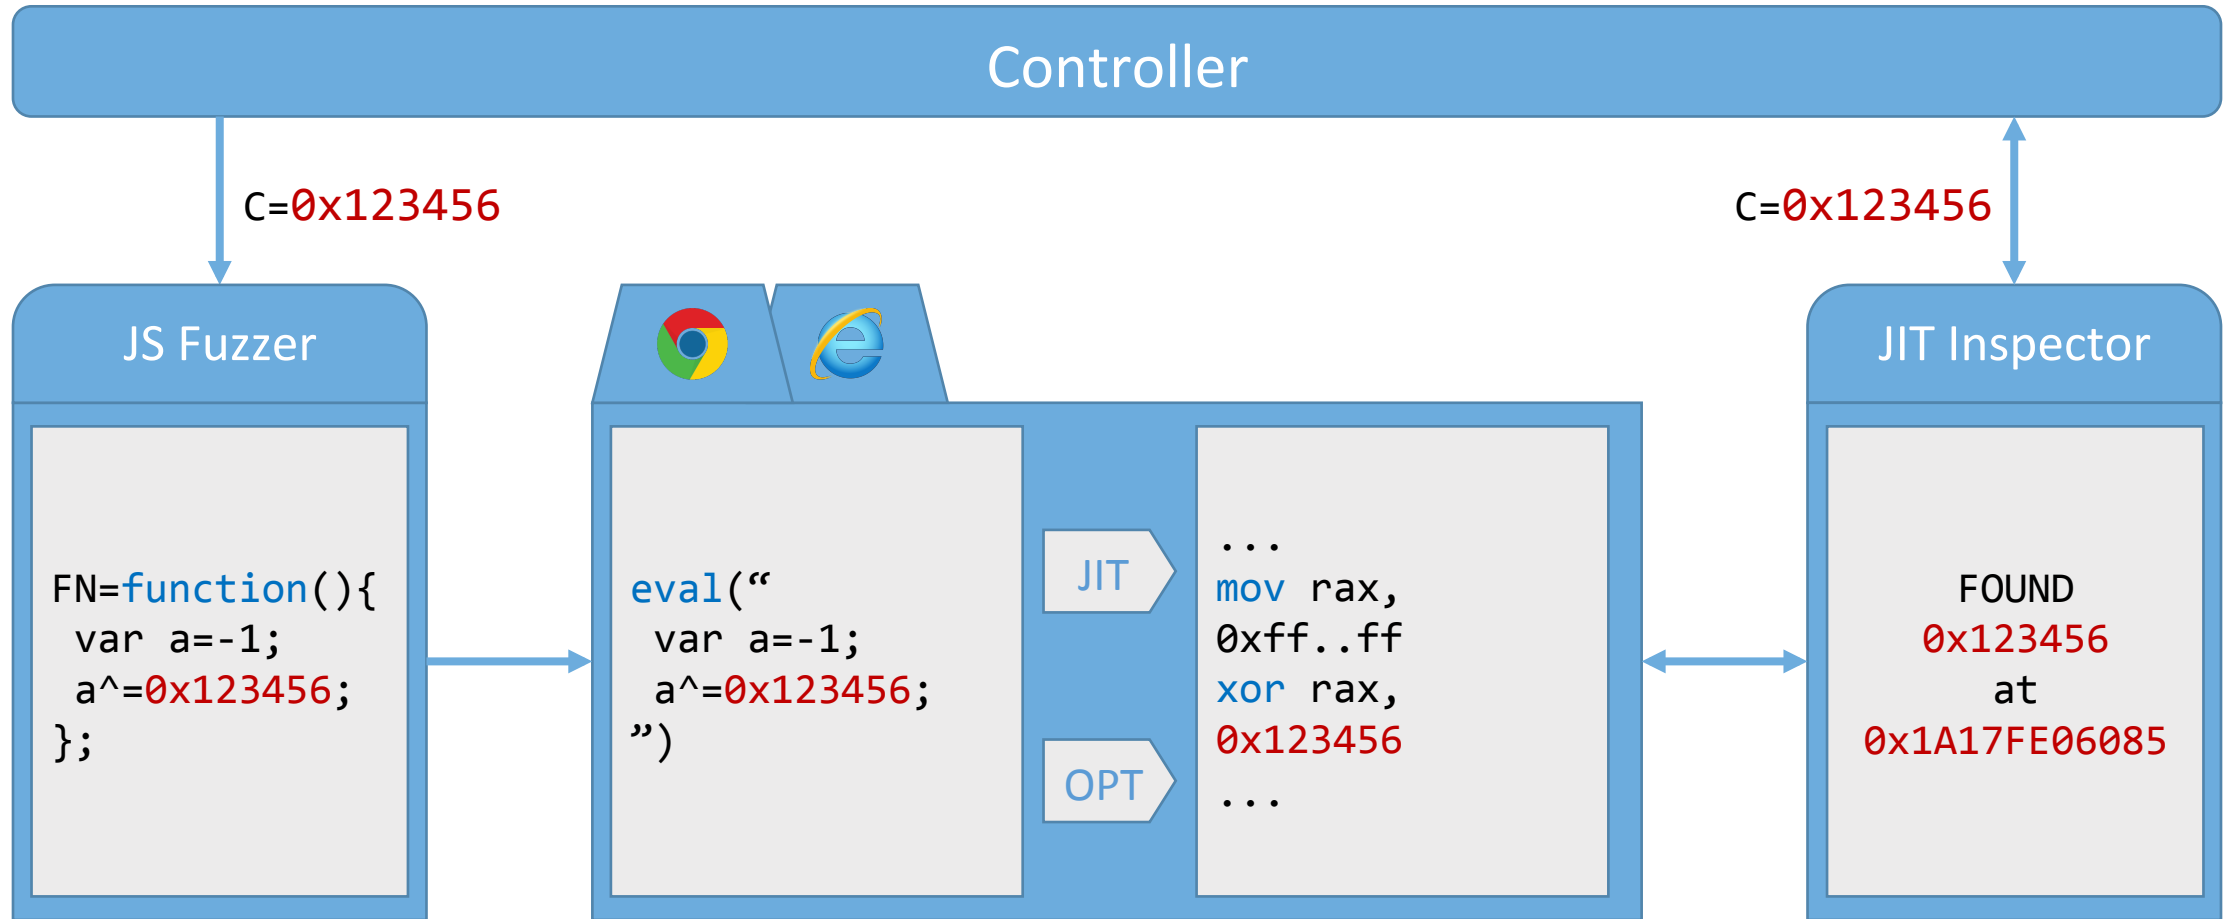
Controller

C=0x123456

C=0x123456

JS Fuzzer

FN=function(){
var a=-1;
a^=0x123456;
};

eval("
var a=-1;
a^=0x123456;
")

JIT

OPT

...
mov rax,
0xff..ff
xor rax,
0x123456
...

JIT Inspector

FOUND
0x123456
at
0x1A17FE06085